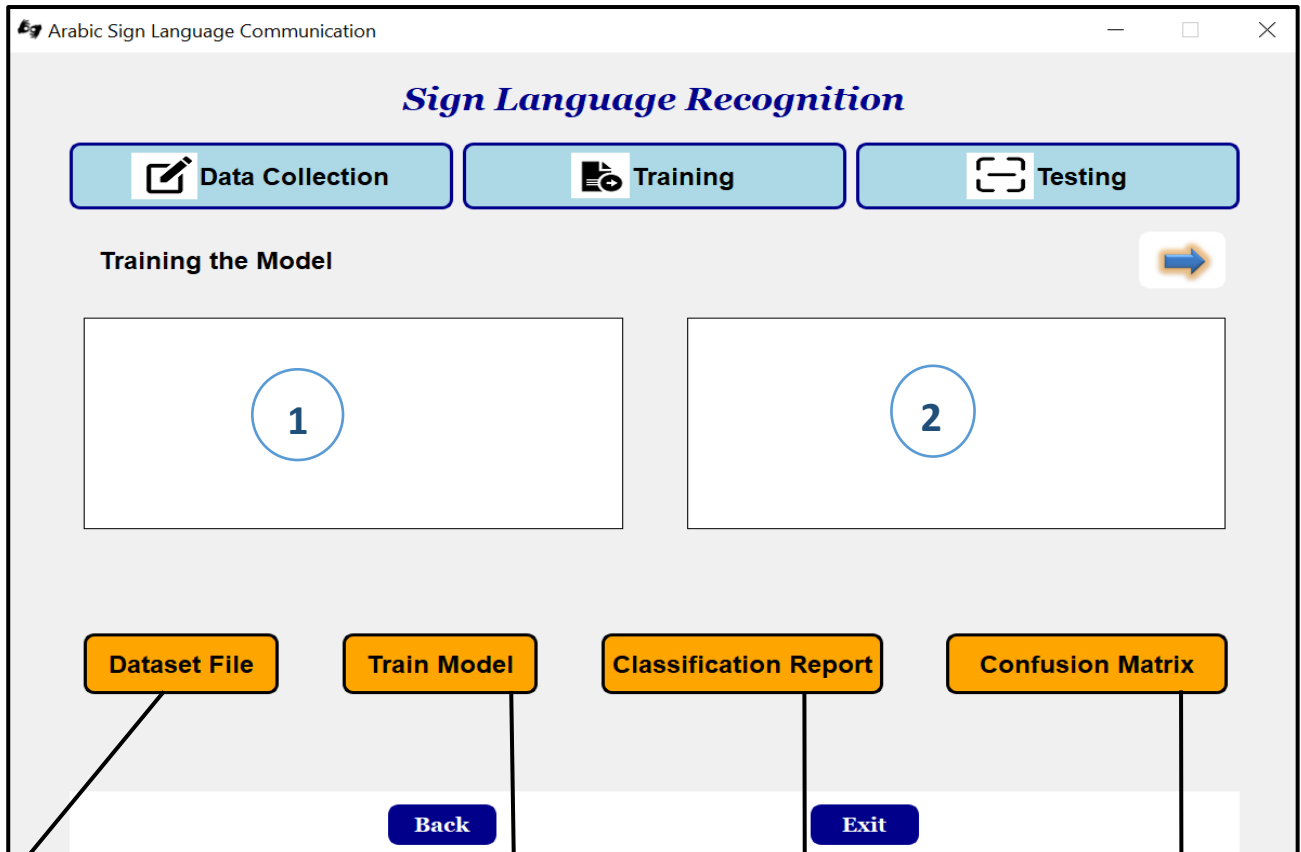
Arabic Sign Language Communication

Sign Language Recognition

Data Collection

Training

Testing

Training the Model

1

2

Dataset File

Train Model

Classification Report

Confusion Matrix

Back

Exit